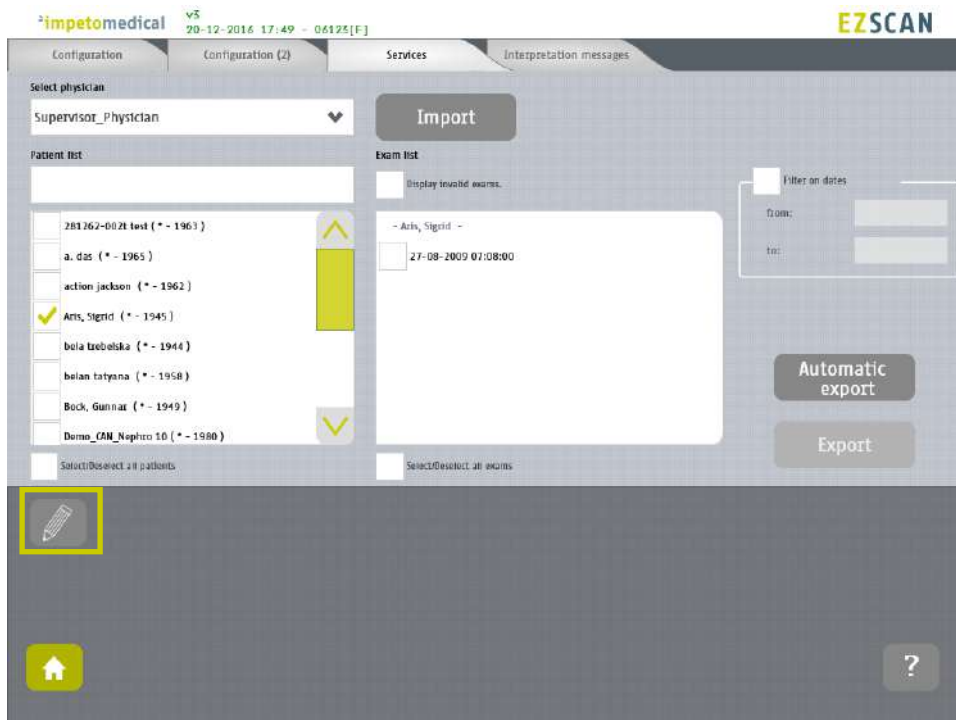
²impetomedical v3 20-12-2016 17:49 - 06125[F]

EZSCAN

Configuration

Configuration (2)

Services

Interpretation messages

Select physician

Supervisor_Physician

Import

Patient list

Exam list

Display invalid exams.

Filter on dates

from:

to:

281262-002t test ( * - 1963 )

a. das ( * - 1965 )

action jackson ( * - 1962 )

Aris, Sigrid ( * - 1945 )

bela tzebelska ( * - 1944 )

belan tatyana ( * - 1958 )

Bock, Gunnar ( * - 1949 )

Demo_CAN_Nephro 10 ( * - 1980 )

- Aris, Sigrid -

27-08-2009 07:08:00

Automatic export

Export

Select/Deselect all patients

Select/Deselect all exams

?